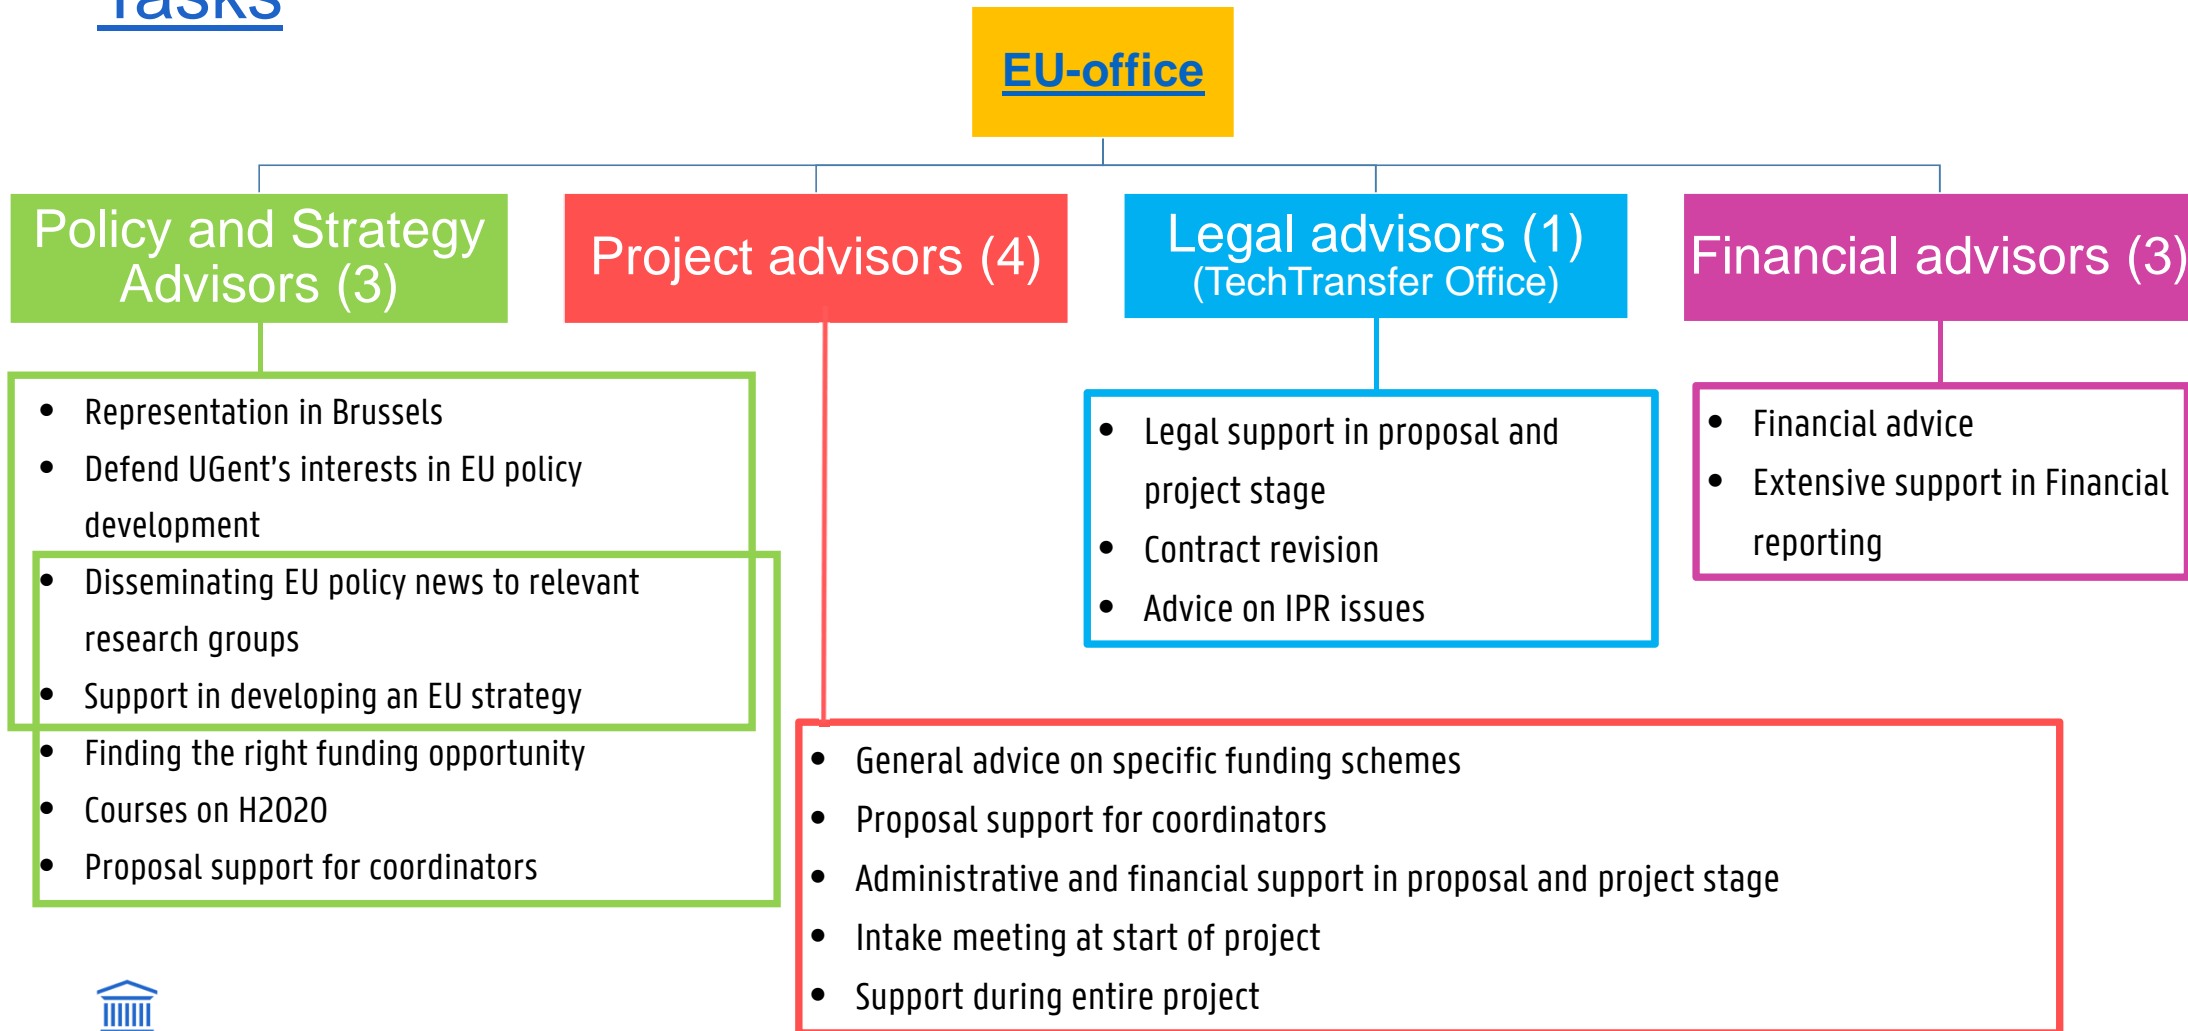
Tasks

EU-office

Policy and Strategy Advisors (3)

Project advisors (4)

Legal advisors (1)
(TechTransfer Office)

Financial advisors (3)

- Representation in Brussels
- Defend UGent's interests in EU policy development
- Disseminating EU policy news to relevant research groups
- Support in developing an EU strategy
- Finding the right funding opportunity
- Courses on H2020
- Proposal support for coordinators

- Legal support in proposal and project stage
- Contract revision
- Advice on IPR issues

- Financial advice
- Extensive support in Financial reporting

- General advice on specific funding schemes
- Proposal support for coordinators
- Administrative and financial support in proposal and project stage
- Intake meeting at start of project
- Support during entire project